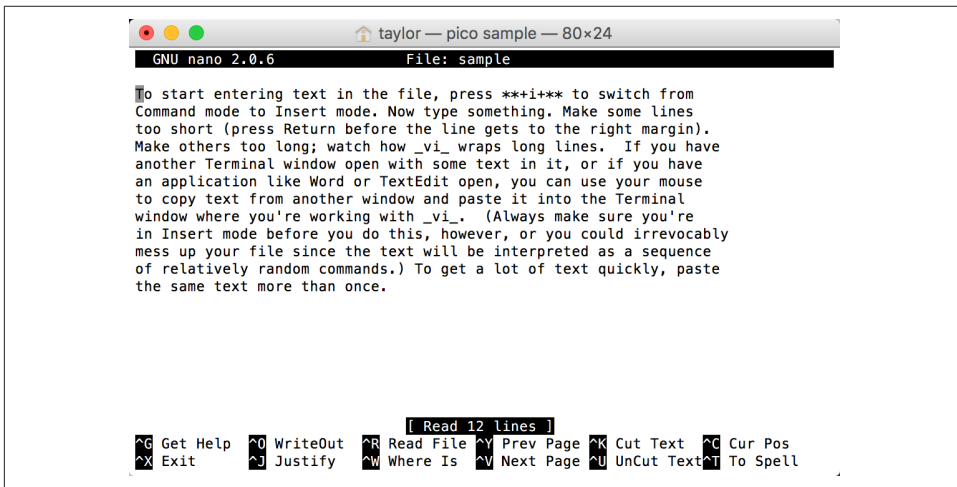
taylor — pico sample — 80×24

GNU nano 2.0.6 File: sample

To start entering text in the file, press **+i** to switch from Command mode to Insert mode. Now type something. Make some lines too short (press Return before the line gets to the right margin). Make others too long; watch how _vi_ wraps long lines. If you have another Terminal window open with some text in it, or if you have an application like Word or TextEdit open, you can use your mouse to copy text from another window and paste it into the Terminal window where you're working with _vi_. (Always make sure you're in Insert mode before you do this, however, or you could irrevocably mess up your file since the text will be interpreted as a sequence of relatively random commands.) To get a lot of text quickly, paste the same text more than once.

[ Read 12 lines ]

| | | | | | |
|---|---|---|---|---|---|
| ^G Get Help | ^O WriteOut | ^R Read File | ^Y Prev Page | ^K Cut Text | ^C Cur Pos |
| ^X Exit | ^J Justify | ^W Where Is | ^V Next Page | ^U UnCut Text | ^T To Spell |